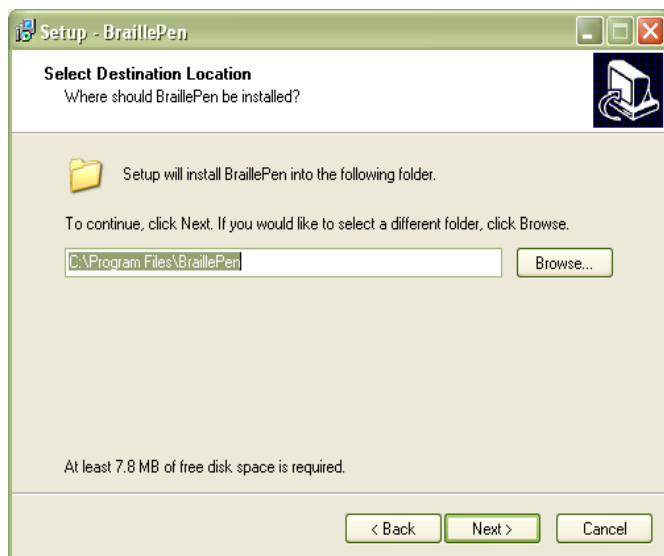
Setup - BraillePen

Select Destination Location
Where should BraillePen be installed?

Setup will install BraillePen into the following folder.

To continue, click Next. If you would like to select a different folder, click Browse.

C:\Program Files\BraillePen

Browse...

At least 7.8 MB of free disk space is required.

< Back

Next >

Cancel